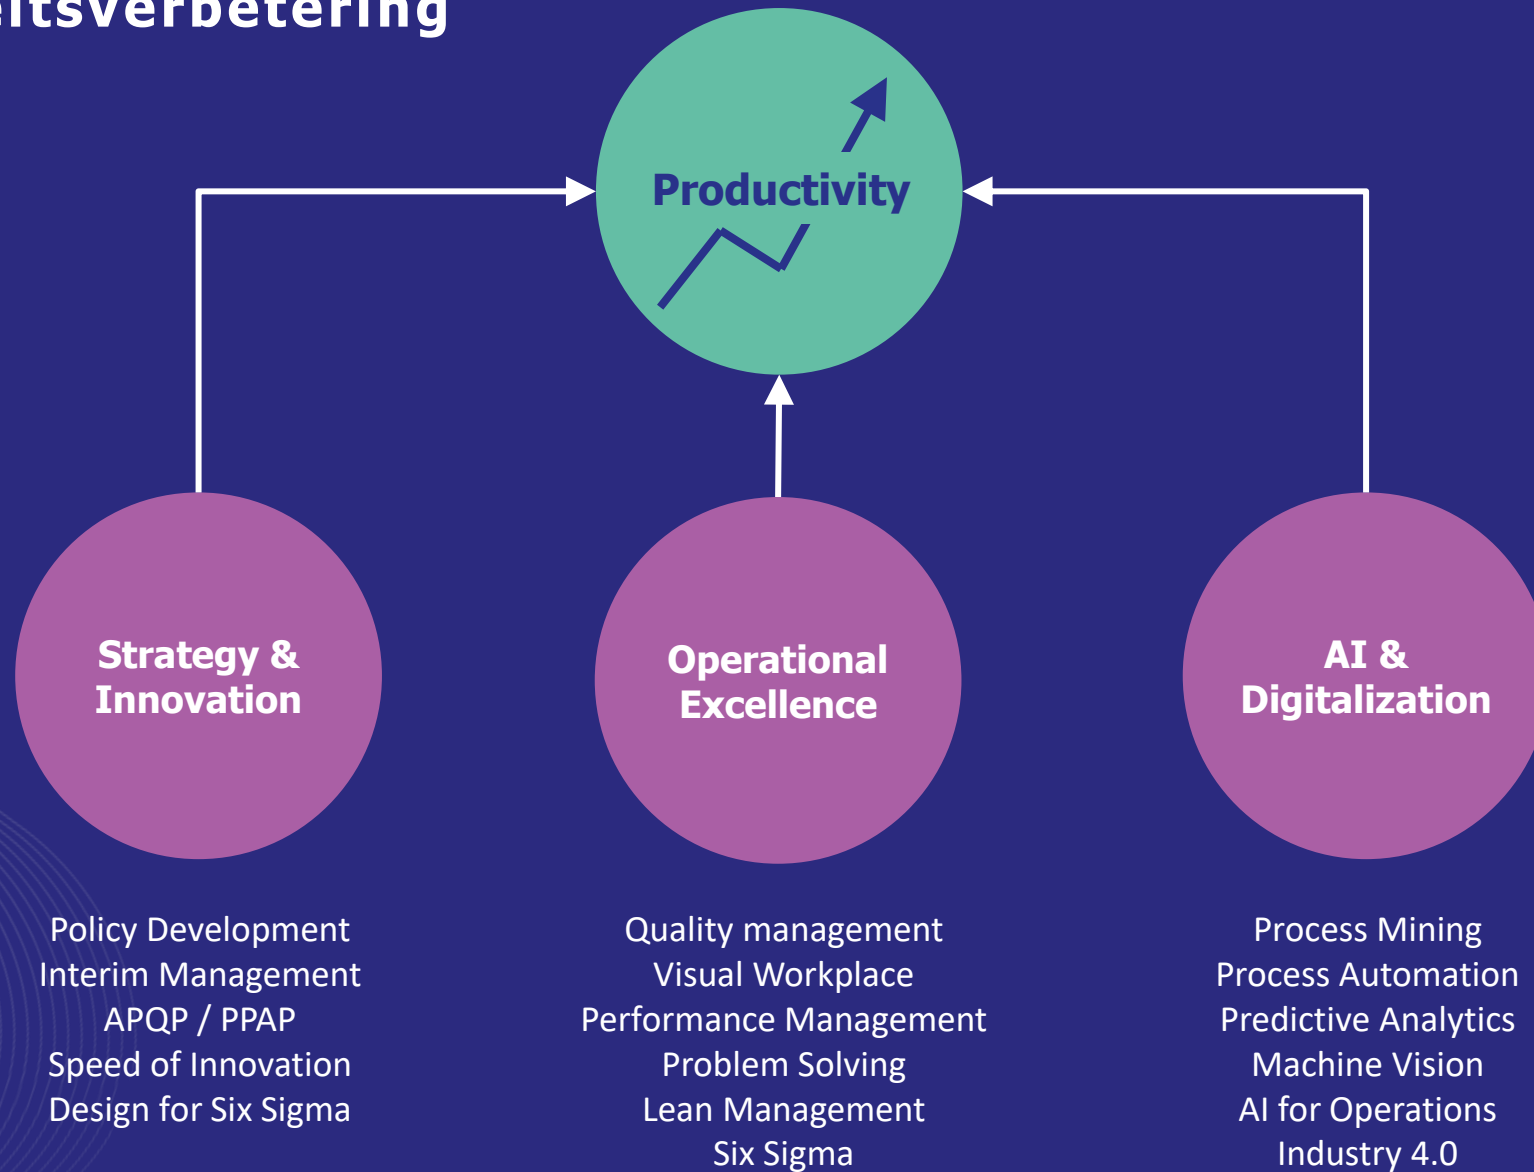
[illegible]itsverbetering

Productivity

Strategy & Innovation

Operational Excellence

AI & Digitalization

Policy Development
Interim Management
APQP / PPAP
Speed of Innovation
Design for Six Sigma

Quality management
Visual Workplace
Performance Management
Problem Solving
Lean Management
Six Sigma

Process Mining
Process Automation
Predictive Analytics
Machine Vision
AI for Operations
Industry 4.0